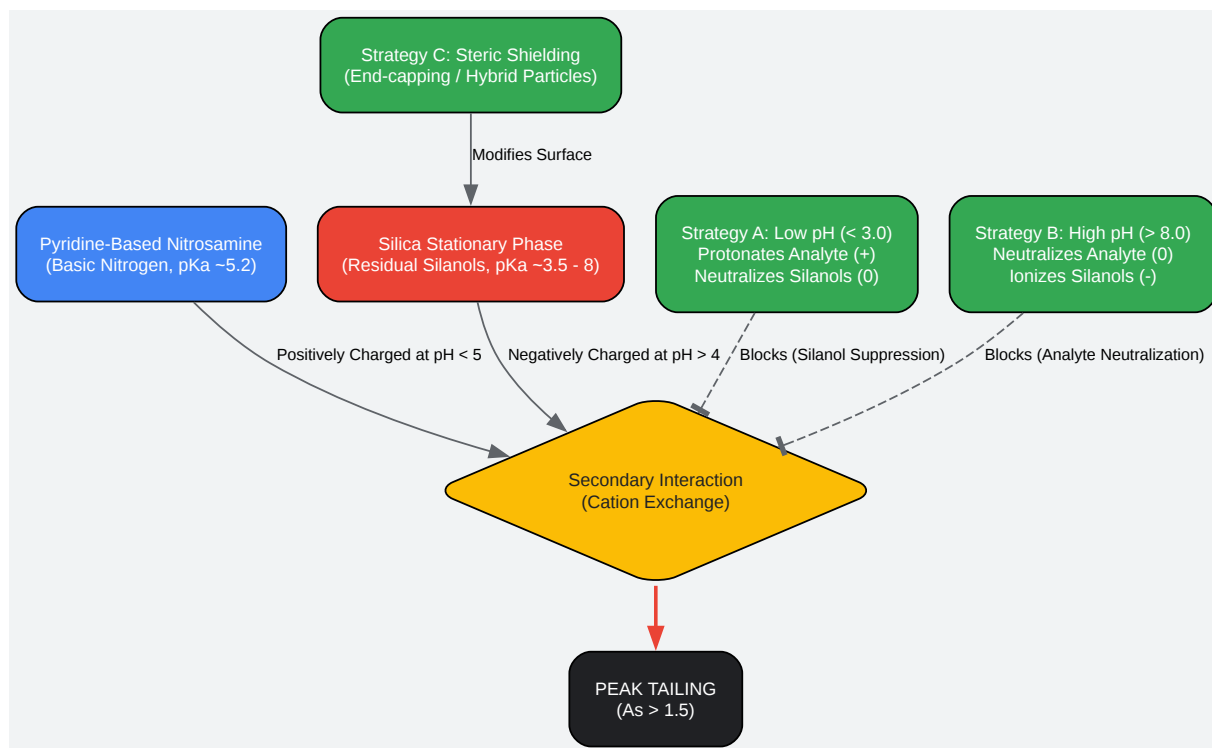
Strategy C: Steric Shielding
(End-capping / Hybrid Particles)

Modifies Surface

Pyridine-Based Nitrosamine
(Basic Nitrogen, pKa ~5.2)

Silica Stationary Phase
(Residual Silanols, pKa ~3.5 - 8)

Strategy A: Low pH (< 3.0)
Protonates Analyte (+)
Neutralizes Silanols (0)

Strategy B: High pH (> 8.0)
Neutralizes Analyte (0)
Ionizes Silanols (-)

Positively Charged at pH < 5

Negatively Charged at pH > 4

Blocks (Silanol Suppression)

Blocks (Analyte Neutralization)

Secondary Interaction
(Cation Exchange)

PEAK TAILING
(As > 1.5)